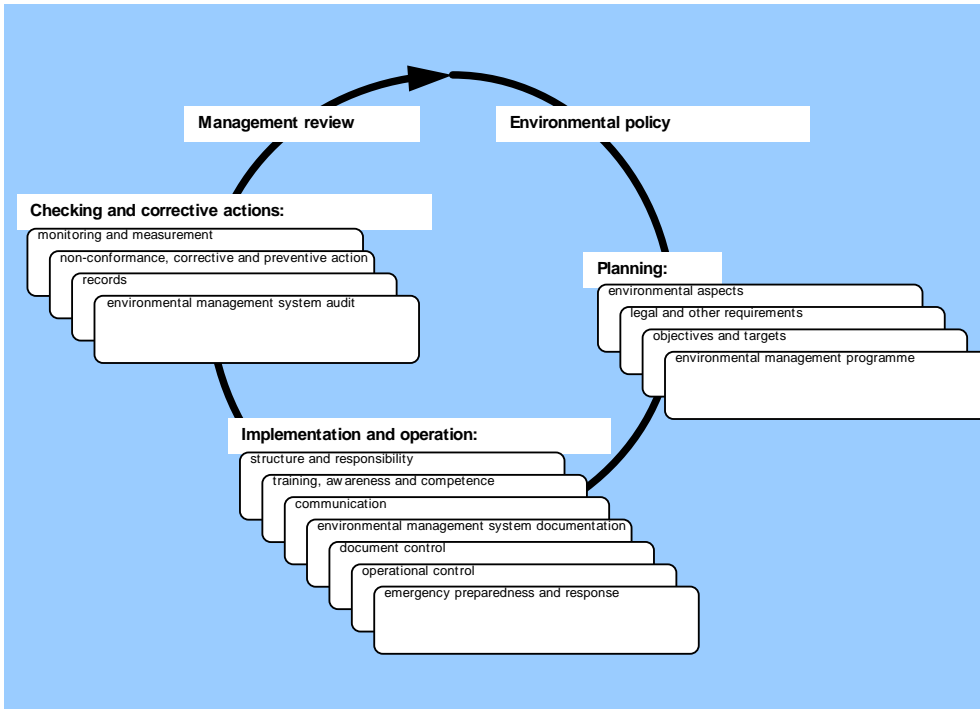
Management review

Environmental policy

Checking and corrective actions:

monitoring and measurement

non-conformance, corrective and preventive action

records

environmental management system audit

Planning:

environmental aspects

legal and other requirements

objectives and targets

environmental management programme

Implementation and operation:

structure and responsibility

training, awareness and competence

communication

environmental management system documentation

document control

operational control

emergency preparedness and response